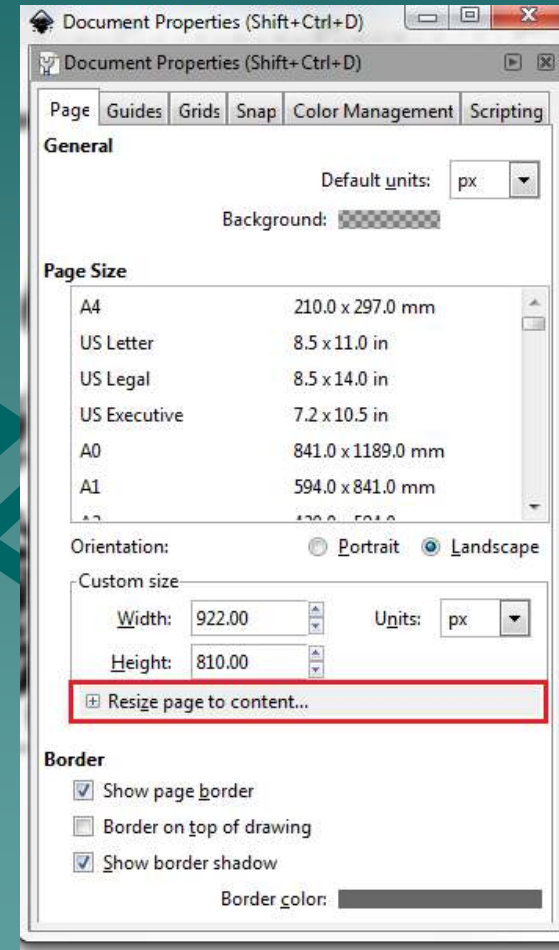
Document Properties (Shift+Ctrl+D)

Document Properties (Shift+Ctrl+D)

Page | Guides | Grids | Snap | Color Management | Scripting

General

Default units: px

Background:

Page Size

| | |
|---|---|
| A4 | 210.0 x 297.0 mm |
| US Letter | 8.5 x 11.0 in |
| US Legal | 8.5 x 14.0 in |
| US Executive | 7.2 x 10.5 in |
| A0 | 841.0 x 1189.0 mm |
| A1 | 594.0 x 841.0 mm |
| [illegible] | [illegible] |

Orientation: Portrait Landscape

Custom size

Width: 922.00 Units: px

Height: 810.00

Resize page to content...

Border

Show page border

Border on top of drawing

Show border shadow

Border color: